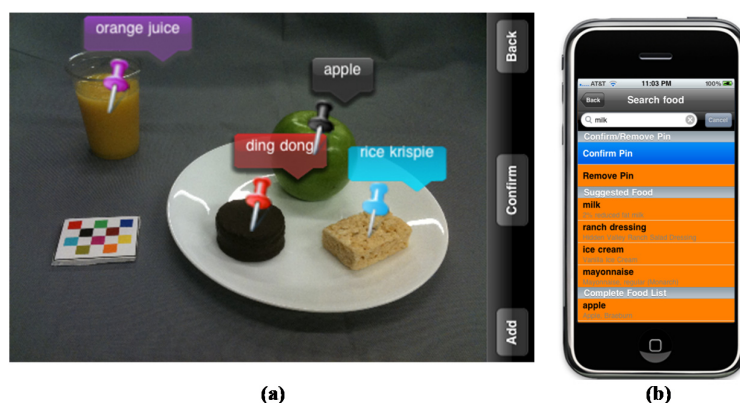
orange juice

apple

ding dong

rice krispie

Back

Confirm

Add

(a)

AT&T

11:03 PM

100%

Back

Search food

milk

Cancel

Confirm/Remove Pin

Confirm Pin

Remove Pin

Suggested Food

milk

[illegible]

ranch dressing

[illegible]

ice cream

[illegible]

mayonnaise

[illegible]

Complete Food List

apple

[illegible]

(b)